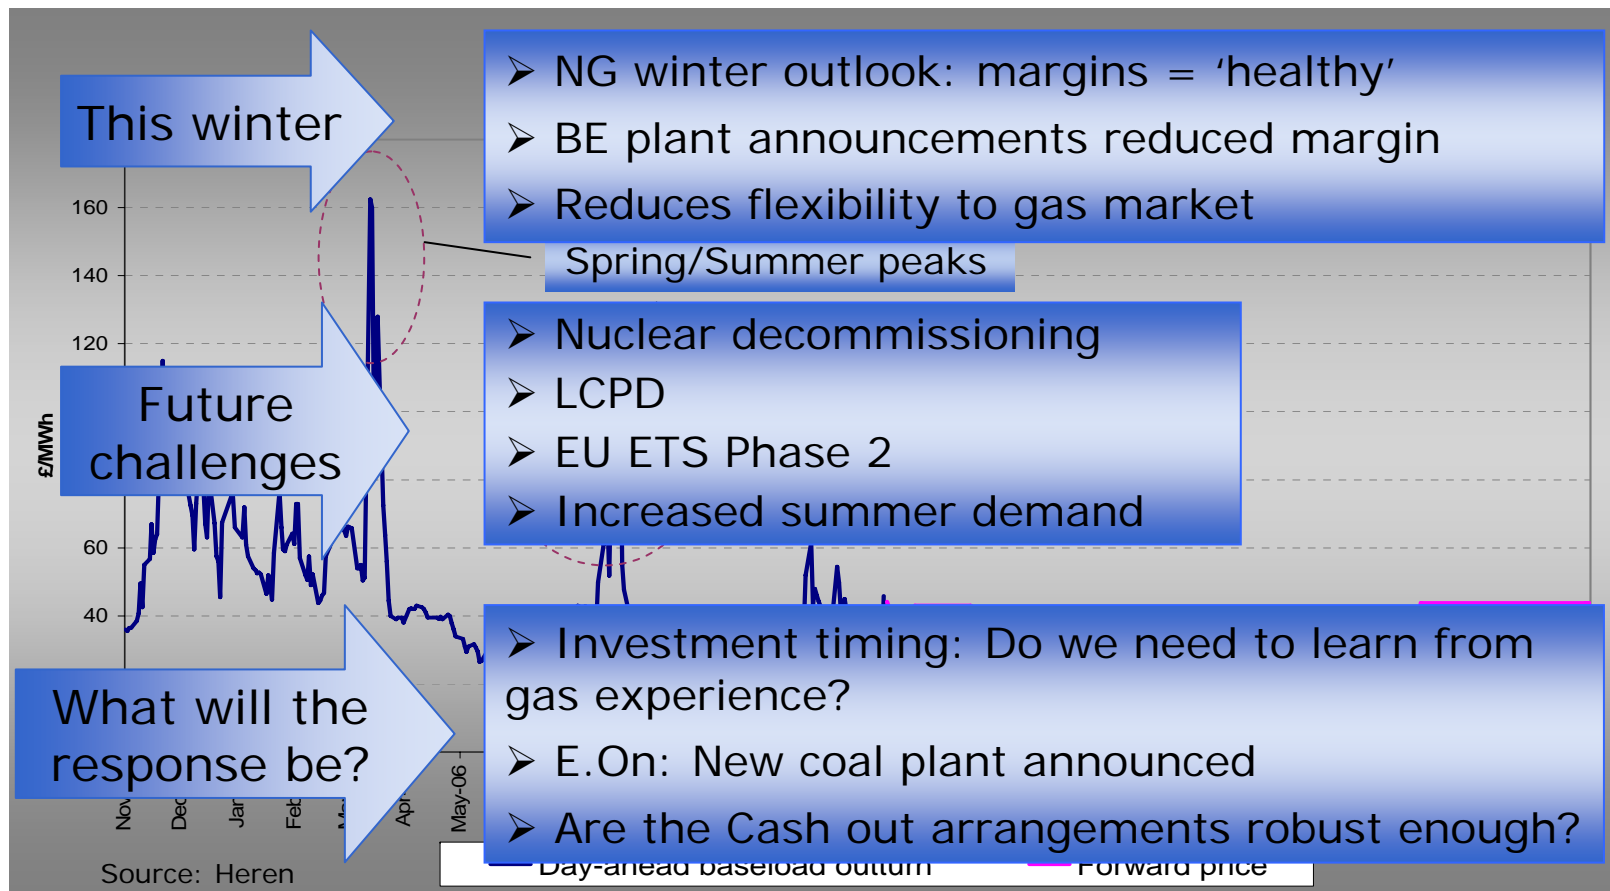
This winter

➢ NG winter outlook: margins = 'healthy'
➢ BE plant announcements reduced margin
➢ Reduces flexibility to gas market

Spring/Summer peaks

160
140
120
60
40

£/MWh

Future challenges

➢ Nuclear decommissioning
➢ LCPD
➢ EU ETS Phase 2
➢ Increased summer demand

What will the response be?

➢ Investment timing: Do we need to learn from gas experience?
➢ E.On: New coal plant announced
➢ Are the Cash out arrangements robust enough?

Nov
Dec
Jan
Feb
M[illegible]
Apr
May-06

Source: Heren

Day-ahead baseload outturn
Forward price